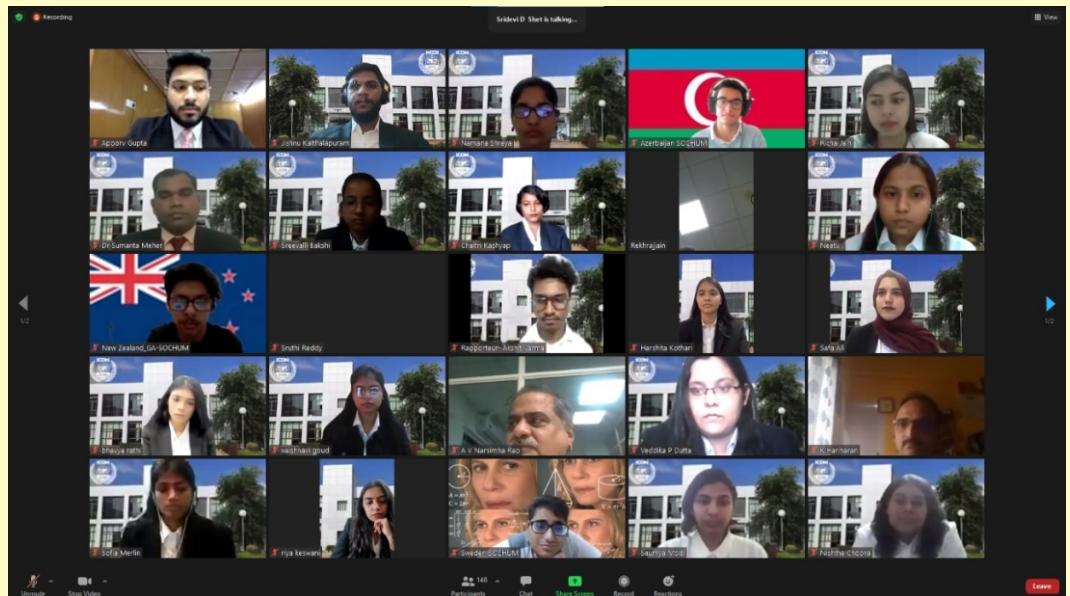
Recording

Sridevi D Shet is talking...

View

Apoorv Gupta

Jishnu Kaithalapuram

Namana Shreya

Azerbaijan SOCHUM

Richa Jain

Dr Sumanta Meher

Sreevalli Bakshi

Charm Kashyap

Rekhrajjain

Neatu

New Zealand_GA-SOCHUM

Sruthi Reddy

Rapporteur- Akshit Varma

Harshita Kothari

Safa Ali

1/2

1/2

bhavya rathi

vaishnavi goud

A V Narsimha Rao

Veddika P Dutta

K Harinarain

Sofia Merlin

riya keswani

Sweden_SOCHUM

Saumya Modi

Nishtha Chopra

Unmute

Stop Video

140

Participants

Chat

Share Screen

Record

Reactions

Leave